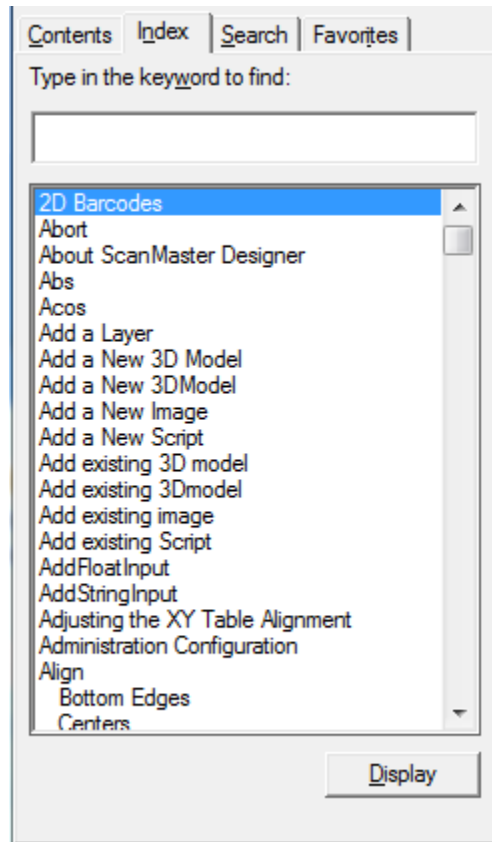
Contents Index Search Favorites

Type in the keyword to find:

2D Barcodes
Abort
About ScanMaster Designer
Abs
Acos
Add a Layer
Add a New 3D Model
Add a New 3DModel
Add a New Image
Add a New Script
Add existing 3D model
Add existing 3Dmodel
Add existing image
Add existing Script
AddFloatInput
AddStringInput
Adjusting the XY Table Alignment
Administration Configuration
Align
Bottom Edges
Centers

Display